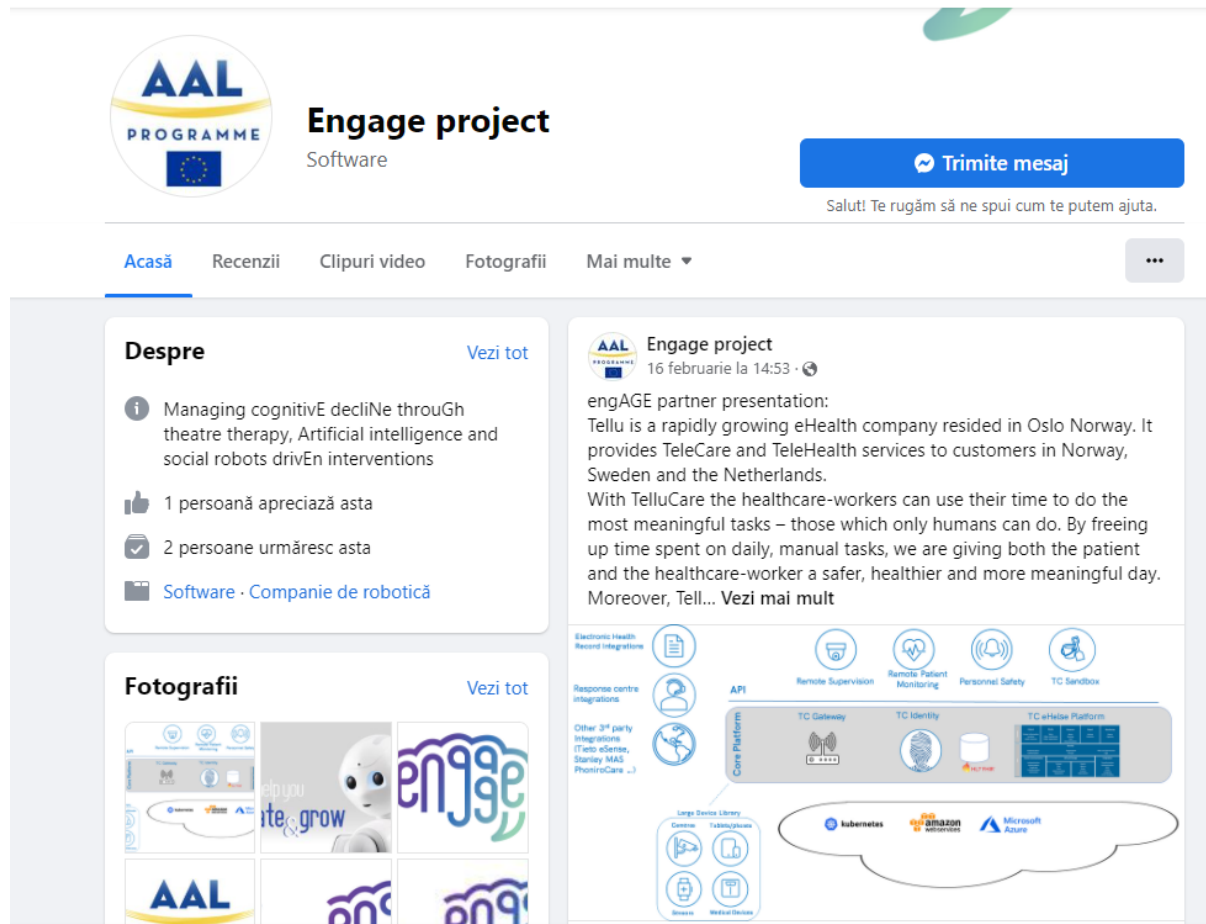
AAL PROGRAMME

Engage project
Software

Trimite mesaj
Salut! Te rugăm să ne spui cum te putem ajuta.

Acasă Recenzii Clipuri video Fotografii Mai multe ...

Despre
Vezi tot

Managing cognitivE decliNe throuGh theatre therapy, Artificial intelligence and social robots drivEn interventions

1 persoană apreciază asta

2 persoane urmăresc asta

Software · Companie de robotică

Fotografii
Vezi tot

Engage project
16 februarie la 14:53 ·

engAGE partner presentation:
Tellu is a rapidly growing eHealth company resided in Oslo Norway. It provides TeleCare and TeleHealth services to customers in Norway, Sweden and the Netherlands.
With TelluCare the healthcare-workers can use their time to do the most meaningful tasks – those which only humans can do. By freeing up time spent on daily, manual tasks, we are giving both the patient and the healthcare-worker a safer, healthier and more meaningful day. Moreover, Tell... Vezi mai mult

Electronic Health Record integrations
Response centre integrations
Other 3rd party integrations (Tieto eSense, Stanley MAS PhoniroCare ...)
Remote Supervision
Remote Patient Monitoring
Personnel Safety
TC Sandbox
API
Core Platform
TC Gateway
TC Identity
TC eHelse Platform
Large Device Library
Centrals
Tablets/phones
Sensors
Medical Devices
kubernetes
amazon webservices
Microsoft Azure